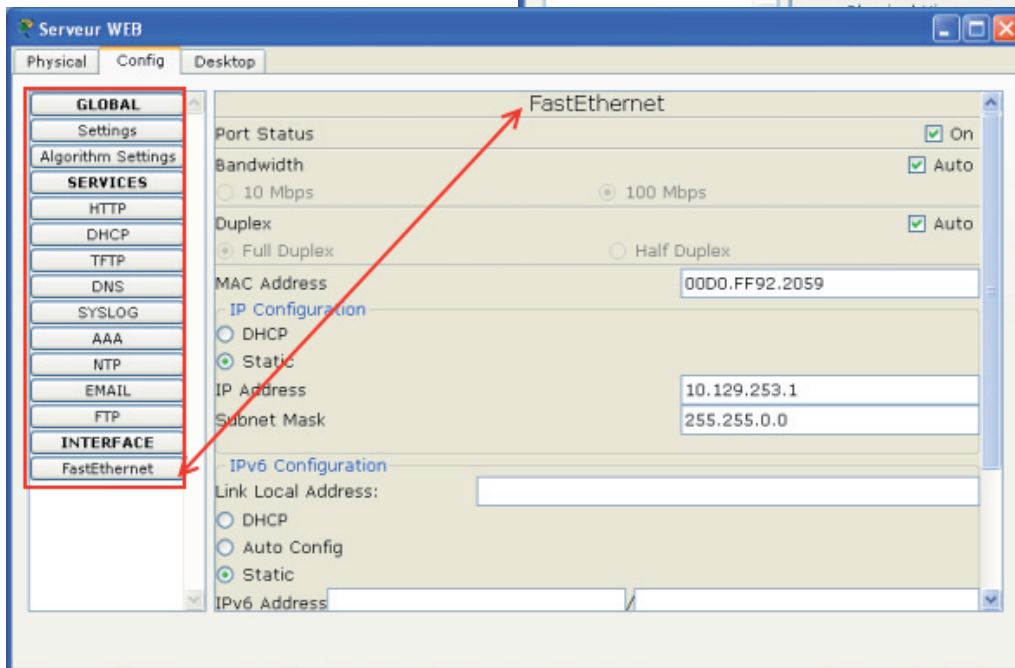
Serveur WEB

Physical
Config
Desktop

GLOBAL
Settings
Algorithm Settings
SERVICES
HTTP
DHCP
TFTP
DNS
SYSLOG
AAA
NTP
EMAIL
FTP
INTERFACE
FastEthernet

FastEthernet

Port Status
On
Bandwidth
Auto
10 Mbps
100 Mbps
Duplex
Auto
Full Duplex
Half Duplex
MAC Address
00D0.FF92.2059
IP Configuration
DHCP
Static
IP Address
10.129.253.1
Subnet Mask
255.255.0.0
IPv6 Configuration
Link Local Address:
DHCP
Auto Config
Static
IPv6 Address
/